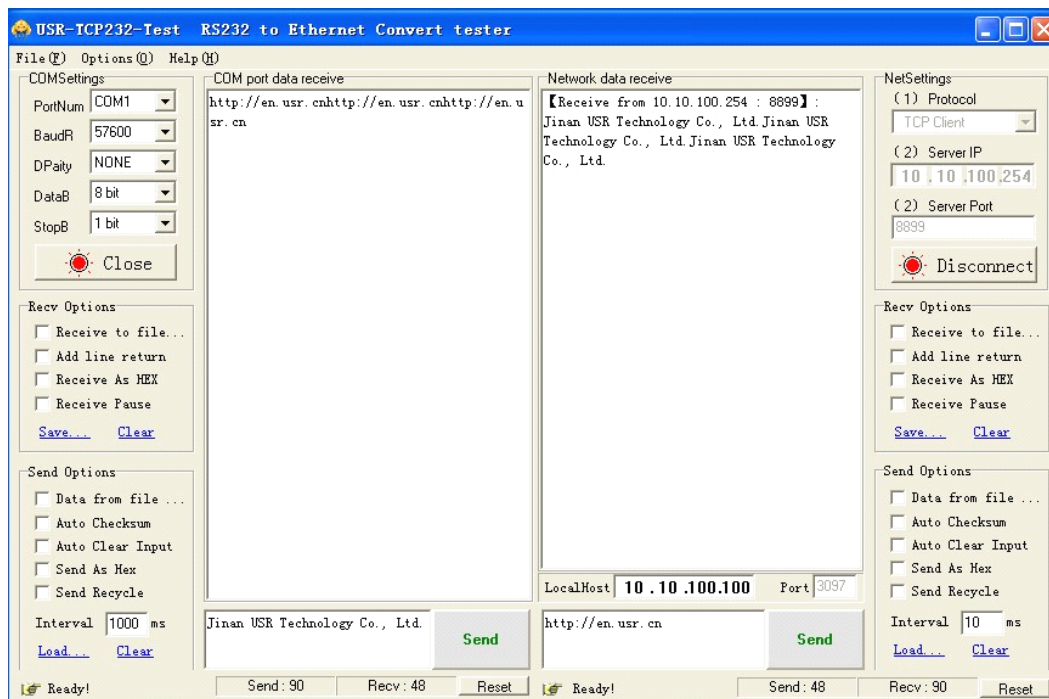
USR-TCP232-Test RS232 to Ethernet Convert tester

File(F) Options(O) Help(H)

COMSettings
PortNum COM1
BaudR 57600
DPaity NONE
DataB 8 bit
StopB 1 bit
Close

Recv Options
Receive to file...
Add line return
Receive As HEX
Receive Pause
Save... Clear

Send Options
Data from file ...
Auto Checksum
Auto Clear Input
Send As Hex
Send Recycle
Interval 1000 ms
Load... Clear

COM port data receive
http://en.usr.cnhttp://en.usr.cnhttp://en.usr.cn

Jinan USR Technology Co., Ltd.
Send

Network data receive
【Receive from 10.10.100.254 : 8899】: Jinan USR Technology Co., Ltd.Jinan USR Technology Co., Ltd.Jinan USR Technology Co., Ltd.

LocalHost 10 .10 .100.100 Port 3097

http://en.usr.cn
Send

NetSettings
(1) Protocol
TCP Client
(2) Server IP
10 .10 .100.254
(2) Server Port
8899
Disconnect

Recv Options
Receive to file...
Add line return
Receive As HEX
Receive Pause
Save... Clear

Send Options
Data from file ...
Auto Checksum
Auto Clear Input
Send As Hex
Send Recycle
Interval 10 ms
Load... Clear

Ready! Send : 90 Recv : 48 Reset Ready! Send : 48 Recv : 90 Reset